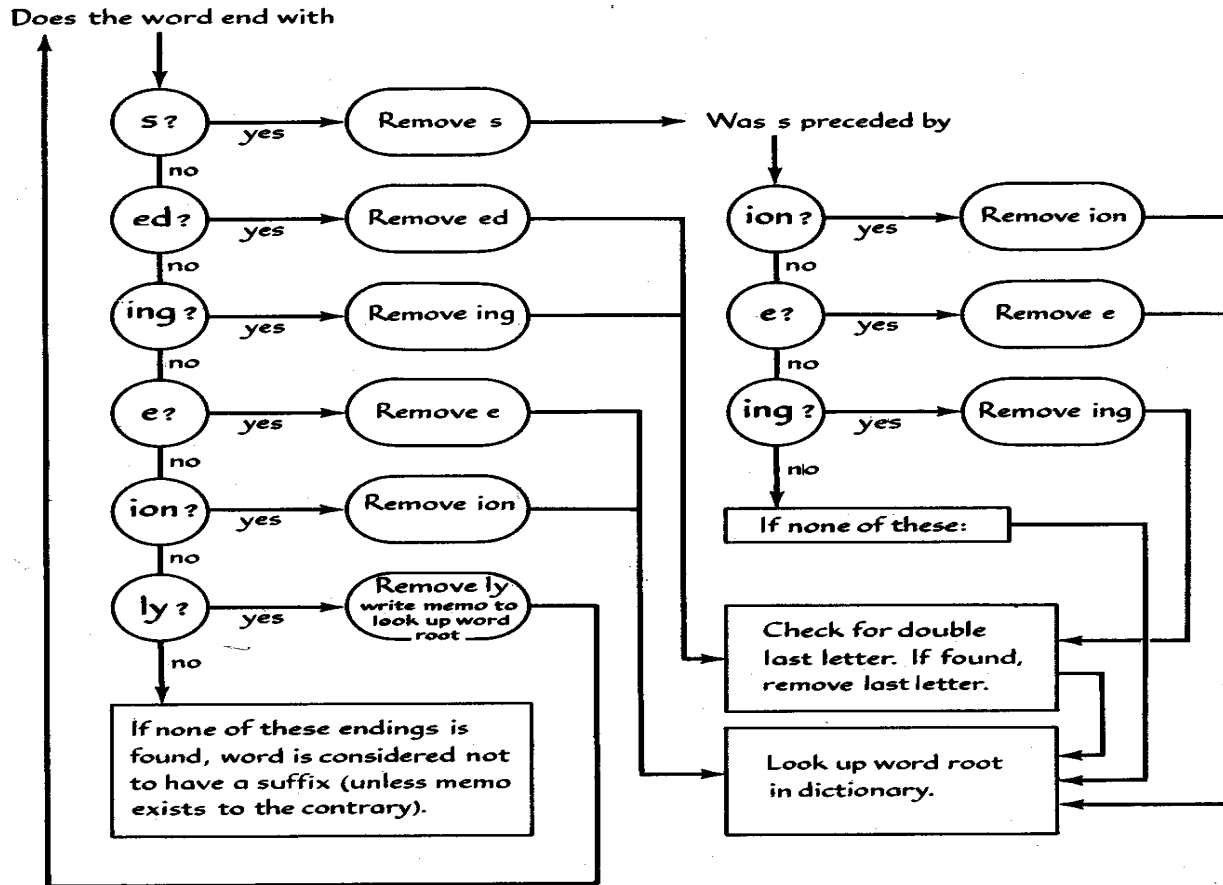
Does the word end with

s?
yes
Remove s
Was s preceded by
no
ed?
yes
Remove ed
ion?
yes
Remove ion
no
no
ing?
yes
Remove ing
e?
yes
Remove e
no
no
e?
yes
Remove e
ing?
yes
Remove ing
no
no
ion?
yes
Remove ion
If none of these:
no
ly?
yes
Remove ly write memo to look up word root
Check for double last letter. If found, remove last letter.
no
If none of these endings is found, word is considered not to have a suffix (unless memo exists to the contrary).
Look up word root in dictionary.